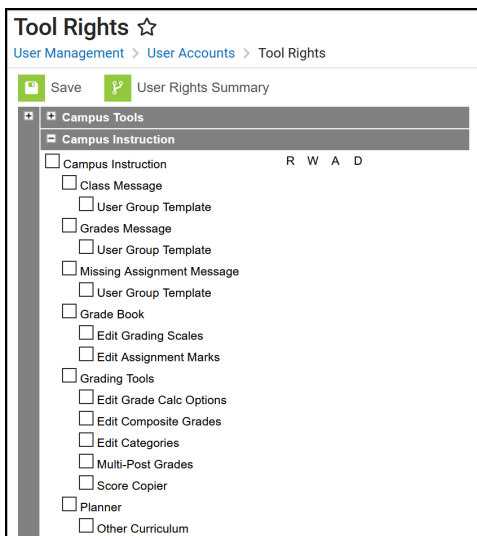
Tool Rights ☆

User Management > User Accounts > Tool Rights

Save User Rights Summary

Campus Tools

Campus Instruction

Campus Instruction R W A D

Class Message

User Group Template

Grades Message

User Group Template

Missing Assignment Message

User Group Template

Grade Book

Edit Grading Scales

Edit Assignment Marks

Grading Tools

Edit Grade Calc Options

Edit Composite Grades

Edit Categories

Multi-Post Grades

Score Copier

Planner

Other Curriculum